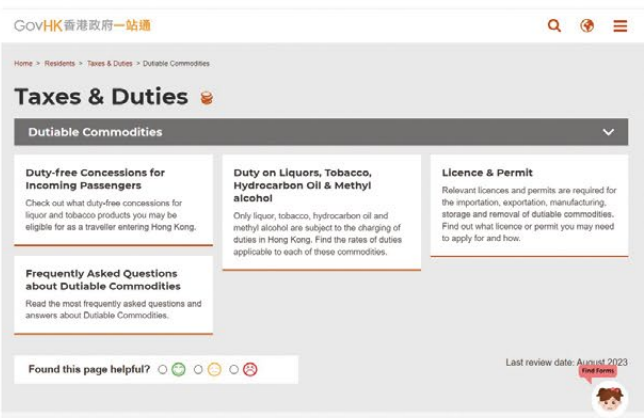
GovHK 香港政府一站通

Home > Residents > Taxes & Duties > Dutiable Commodities

Taxes & Duties

Dutiable Commodities

Duty-free Concessions for Incoming Passengers

Check out what duty-free concessions for liquor and tobacco products you may be eligible for as a traveller entering Hong Kong.

Duty on Liquors, Tobacco, Hydrocarbon Oil & Methyl alcohol

Only liquor, tobacco, hydrocarbon oil and methyl alcohol are subject to the charging of duties in Hong Kong. Find the rates of duties applicable to each of these commodities.

Licence & Permit

Relevant licences and permits are required for the importation, exportation, manufacturing, storage and removal of dutiable commodities. Find out what licence or permit you may need to apply for and how.

Frequently Asked Questions about Dutiable Commodities

Read the most frequently asked questions and answers about Dutiable Commodities.

Found this page helpful?

Last review date: August 2023

Find Forms